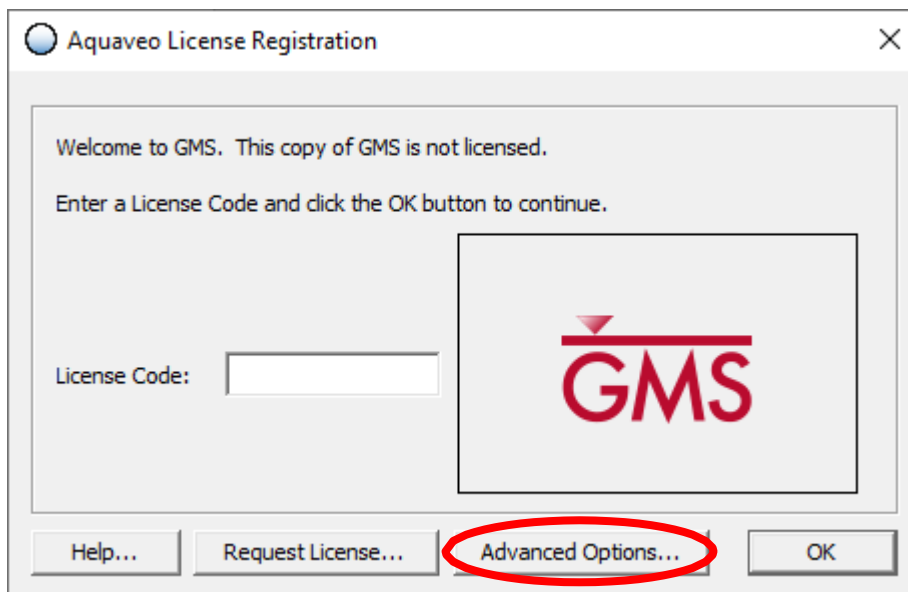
Aquaveo License Registration

Welcome to GMS. This copy of GMS is not licensed.

Enter a License Code and click the OK button to continue.

License Code:

GMS

Help...

Request License...

Advanced Options...

OK